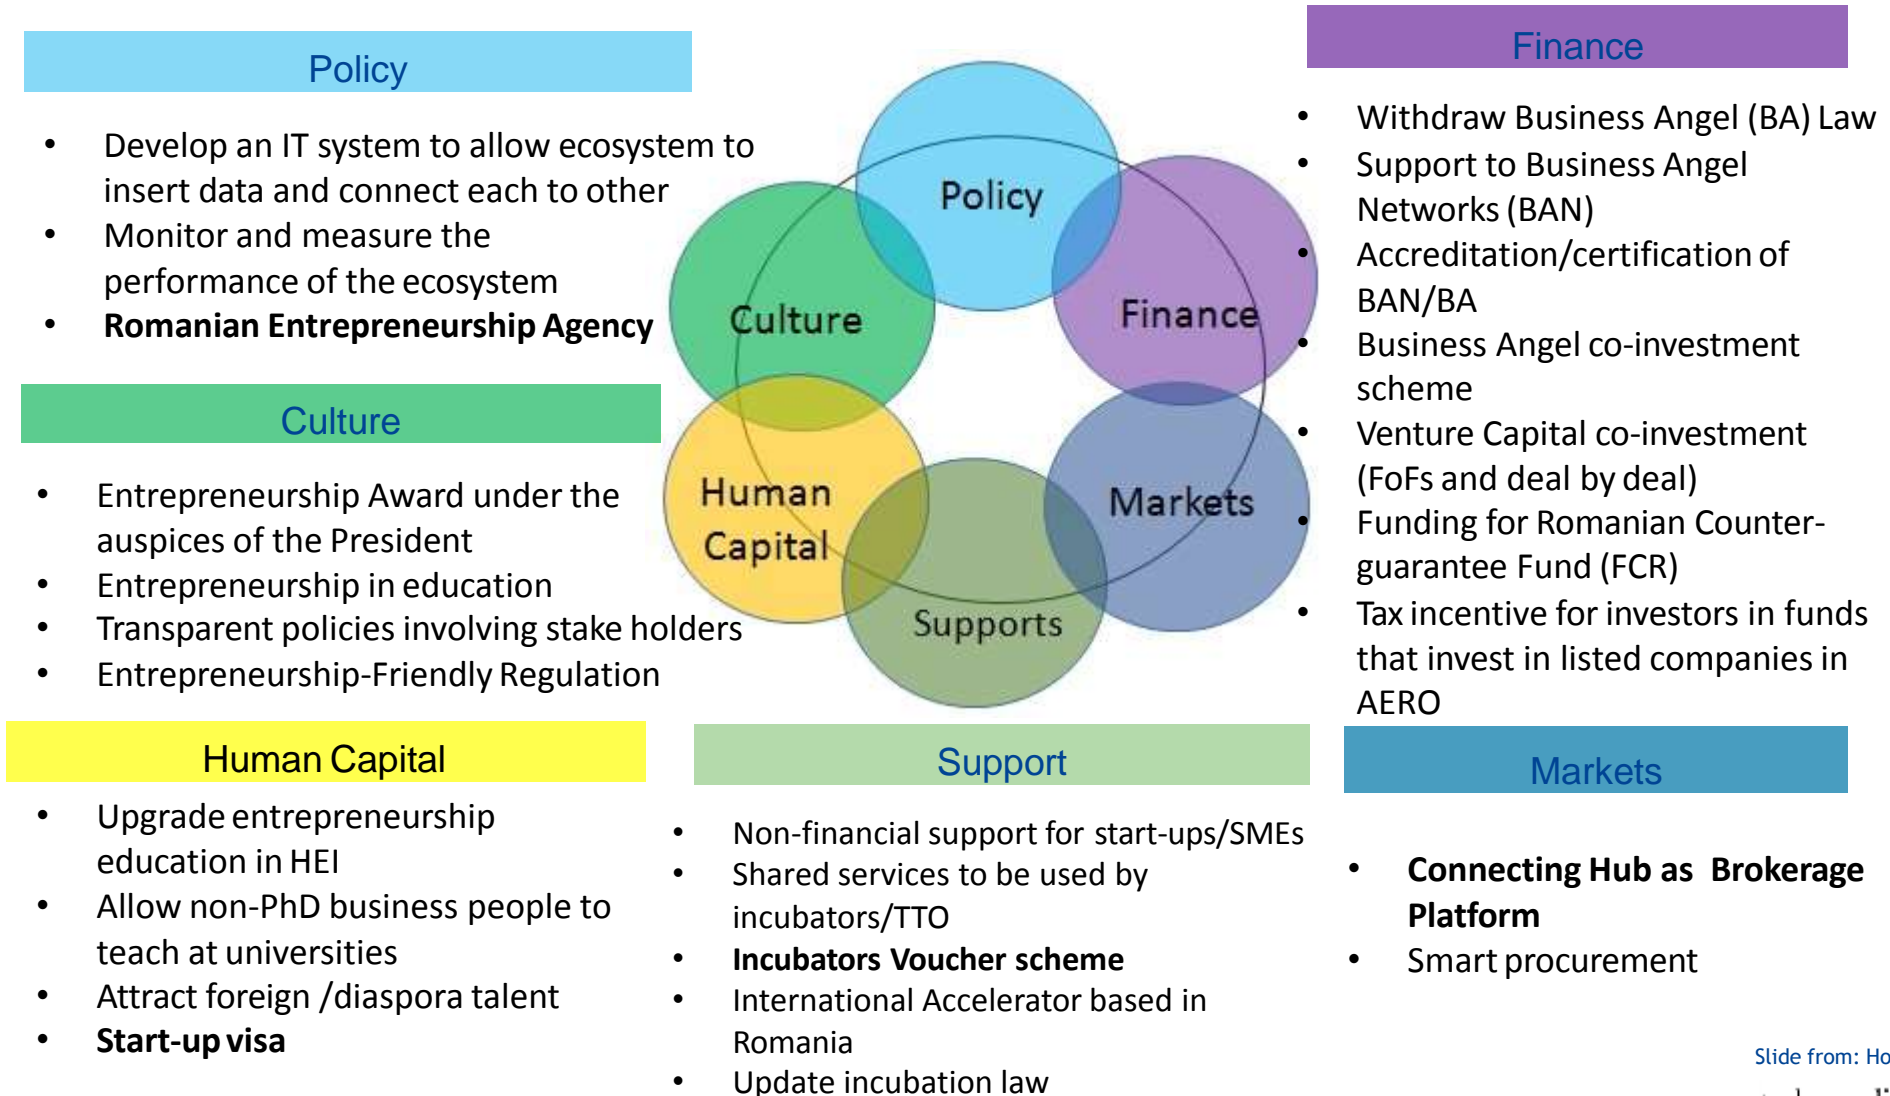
Policy

- Develop an IT system to allow ecosystem to insert data and connect each to other
- Monitor and measure the performance of the ecosystem
- **Romanian Entrepreneurship Agency**

Culture

- Entrepreneurship Award under the auspices of the President
- Entrepreneurship in education
- Transparent policies involving stake holders
- Entrepreneurship-Friendly Regulation

Policy
Culture
Finance
Human Capital
Markets
Supports

Finance

- Withdraw Business Angel (BA) Law
- Support to Business Angel Networks (BAN)
- Accreditation/certification of BAN/BA
- Business Angel co-investment scheme
- Venture Capital co-investment (FoFs and deal by deal)
- Funding for Romanian Counter-guarantee Fund (FCR)
- Tax incentive for investors in funds that invest in listed companies in AERO

Human Capital

- Upgrade entrepreneurship education in HEI
- Allow non-PhD business people to teach at universities
- Attract foreign /diaspora talent
- **Start-up visa**

Support

- Non-financial support for start-ups/SMEs
- Shared services to be used by incubators/TTO
- **Incubators Voucher scheme**
- International Accelerator based in Romania
- Update incubation law

Markets

- **Connecting Hub as Brokerage Platform**
- Smart procurement

Slide from: Ho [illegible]